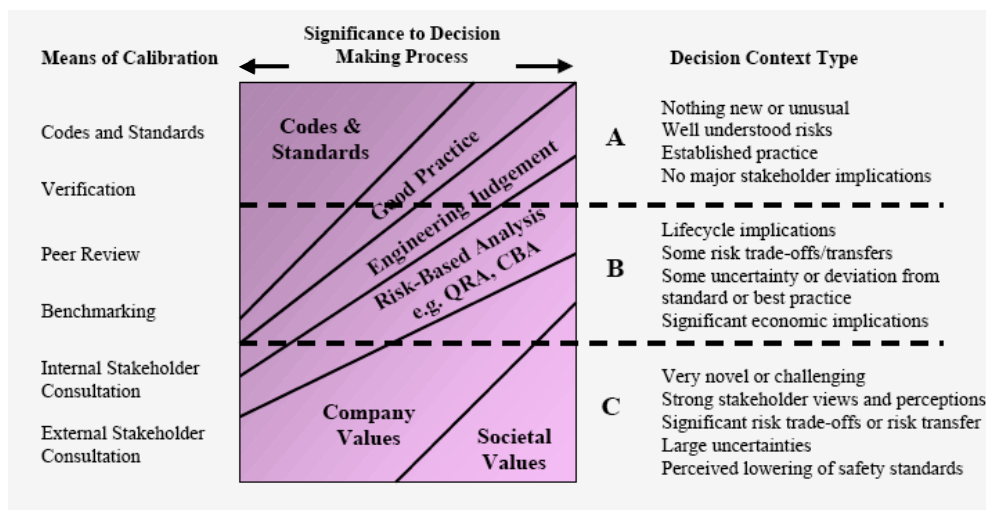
Means of Calibration

Significance to Decision Making Process

Decision Context Type

Codes and Standards

Verification

Peer Review

Benchmarking

Internal Stakeholder Consultation

External Stakeholder Consultation

Codes & Standards

Good Practice

Engineering Judgement

Risk-Based Analysis e.g. QRA, CBA

Company Values

Societal Values

A

Nothing new or unusual
Well understood risks
Established practice
No major stakeholder implications

B

Lifecycle implications
Some risk trade-offs/transfers
Some uncertainty or deviation from standard or best practice
Significant economic implications

C

Very novel or challenging
Strong stakeholder views and perceptions
Significant risk trade-offs or risk transfer
Large uncertainties
Perceived lowering of safety standards